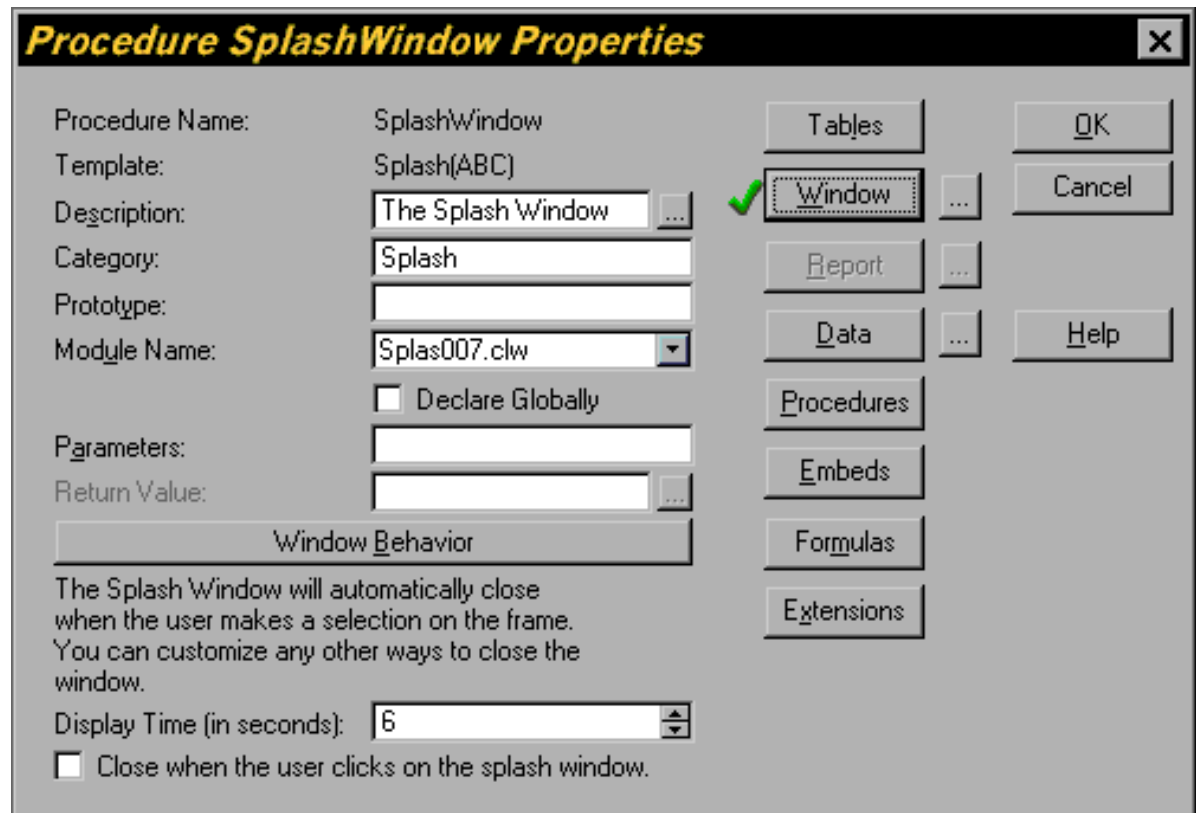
Procedure SplashWindow Properties

Procedure Name: SplashWindow
Template: Splash(ABC)
Description: The Splash Window ...
Category: Splash
Prototype:
Module Name: Splas007.clw
Declare Globally
Parameters:
Return Value: ...
Window Behavior
The Splash Window will automatically close when the user makes a selection on the frame. You can customize any other ways to close the window.
Display Time (in seconds): 6
Close when the user clicks on the splash window.

Tables
Window ...
Report ...
Data ...
Procedures
Embeds
Formulas
Extensions

OK
Cancel
Help